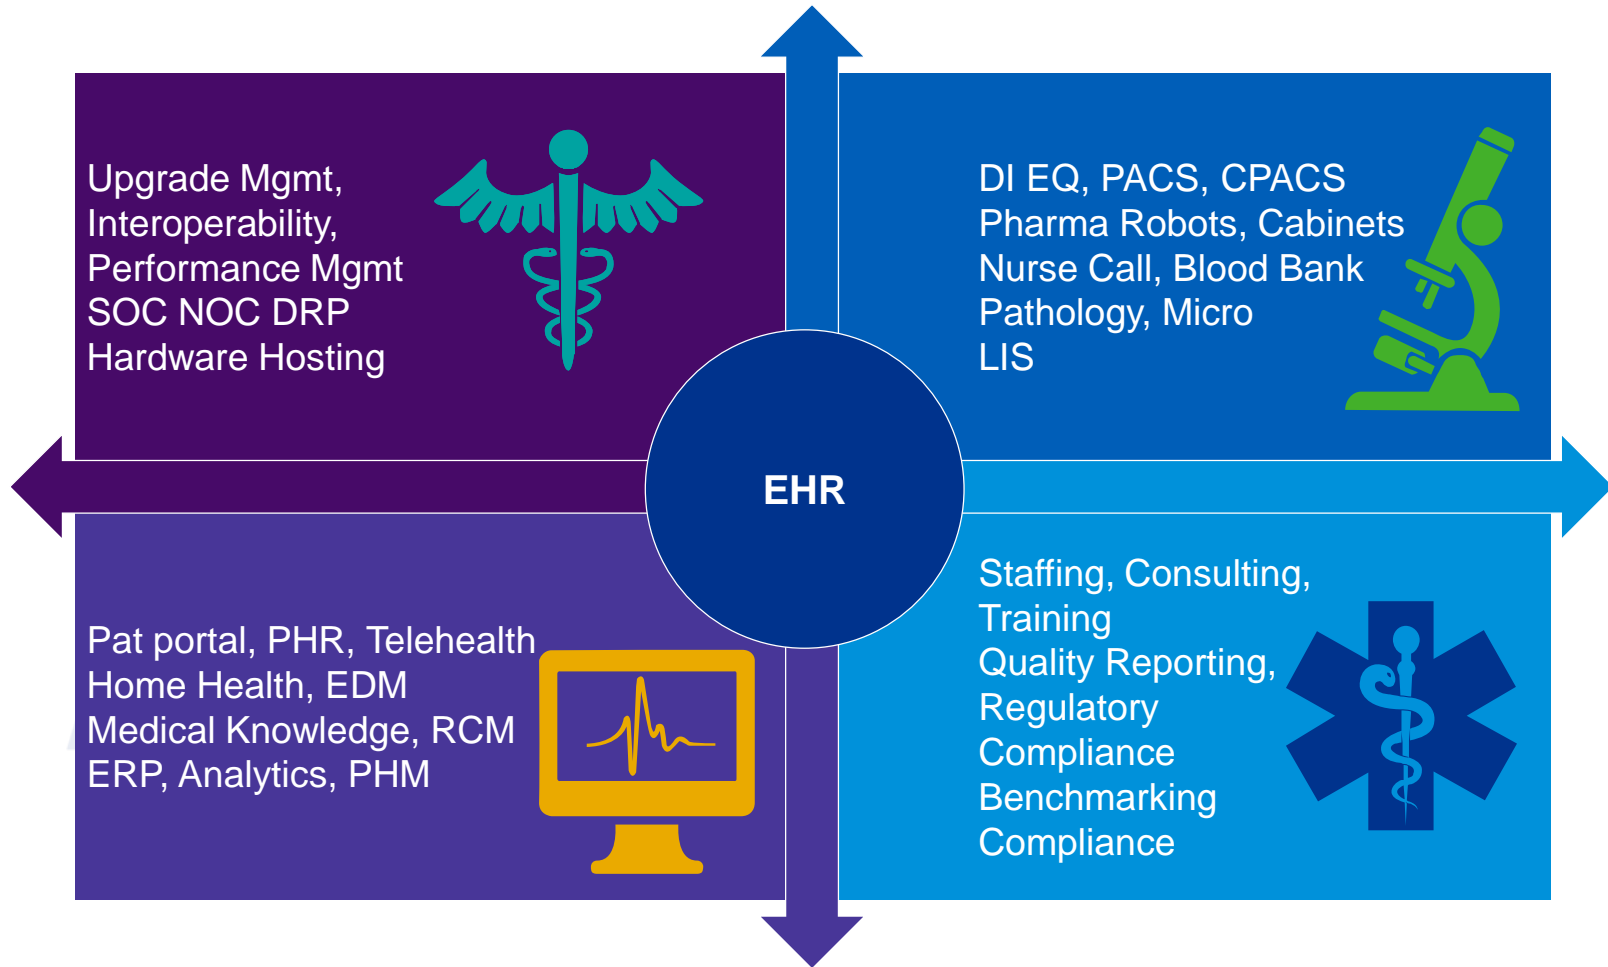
Upgrade Mgmt,
Interoperability,
Performance Mgmt
SOC NOC DRP
Hardware Hosting

DI EQ, PACS, CPACS
Pharma Robots, Cabinets
Nurse Call, Blood Bank
Pathology, Micro
LIS

EHR

Pat portal, PHR, Telehealth
Home Health, EDM
Medical Knowledge, RCM
ERP, Analytics, PHM

Staffing, Consulting,
Training
Quality Reporting,
Regulatory
Compliance
Benchmarking
Compliance